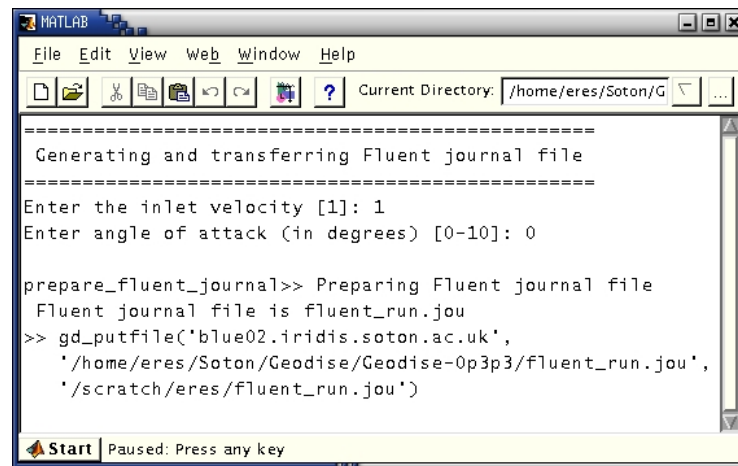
MATLAB

File Edit View Web Window Help

? Current Directory: /home/eres/Soton/G ...

==================================================
Generating and transferring Fluent journal file
==================================================
Enter the inlet velocity [1]: 1
Enter angle of attack (in degrees) [0-10]: 0

prepare_fluent_journal>> Preparing Fluent journal file
Fluent journal file is fluent_run.jou
>> gd_putfile('blue02.iridis.soton.ac.uk',
'/home/eres/Soton/Geodise/Geodise-0p3p3/fluent_run.jou',
'/scratch/eres/fluent_run.jou')

Start Paused: Press any key